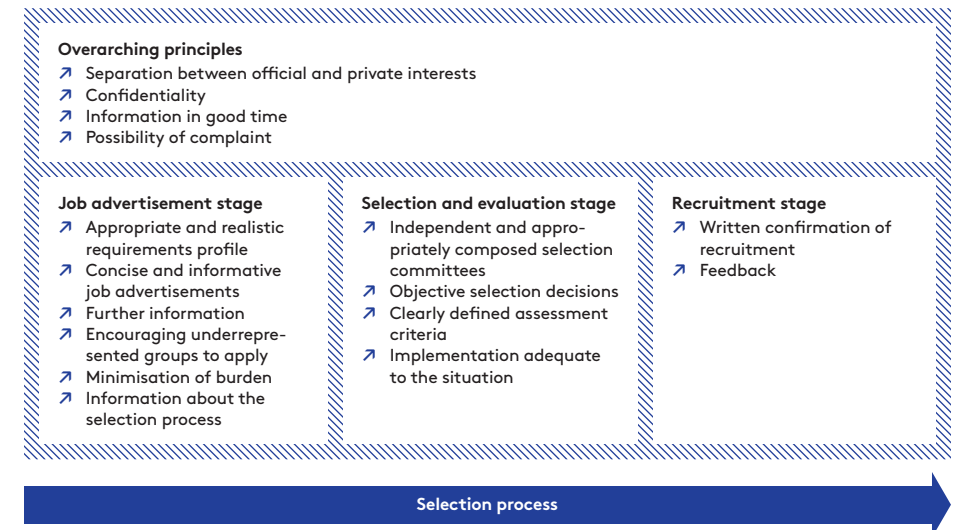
**Overarching principles**
↗ Separation between official and private interests
↗ Confidentiality
↗ Information in good time
↗ Possibility of complaint

**Job advertisement stage**
↗ Appropriate and realistic requirements profile
↗ Concise and informative job advertisements
↗ Further information
↗ Encouraging underrepresented groups to apply
↗ Minimisation of burden
↗ Information about the selection process

**Selection and evaluation stage**
↗ Independent and appropriately composed selection committees
↗ Objective selection decisions
↗ Clearly defined assessment criteria
↗ Implementation adequate to the situation

**Recruitment stage**
↗ Written confirmation of recruitment
↗ Feedback

Selection process